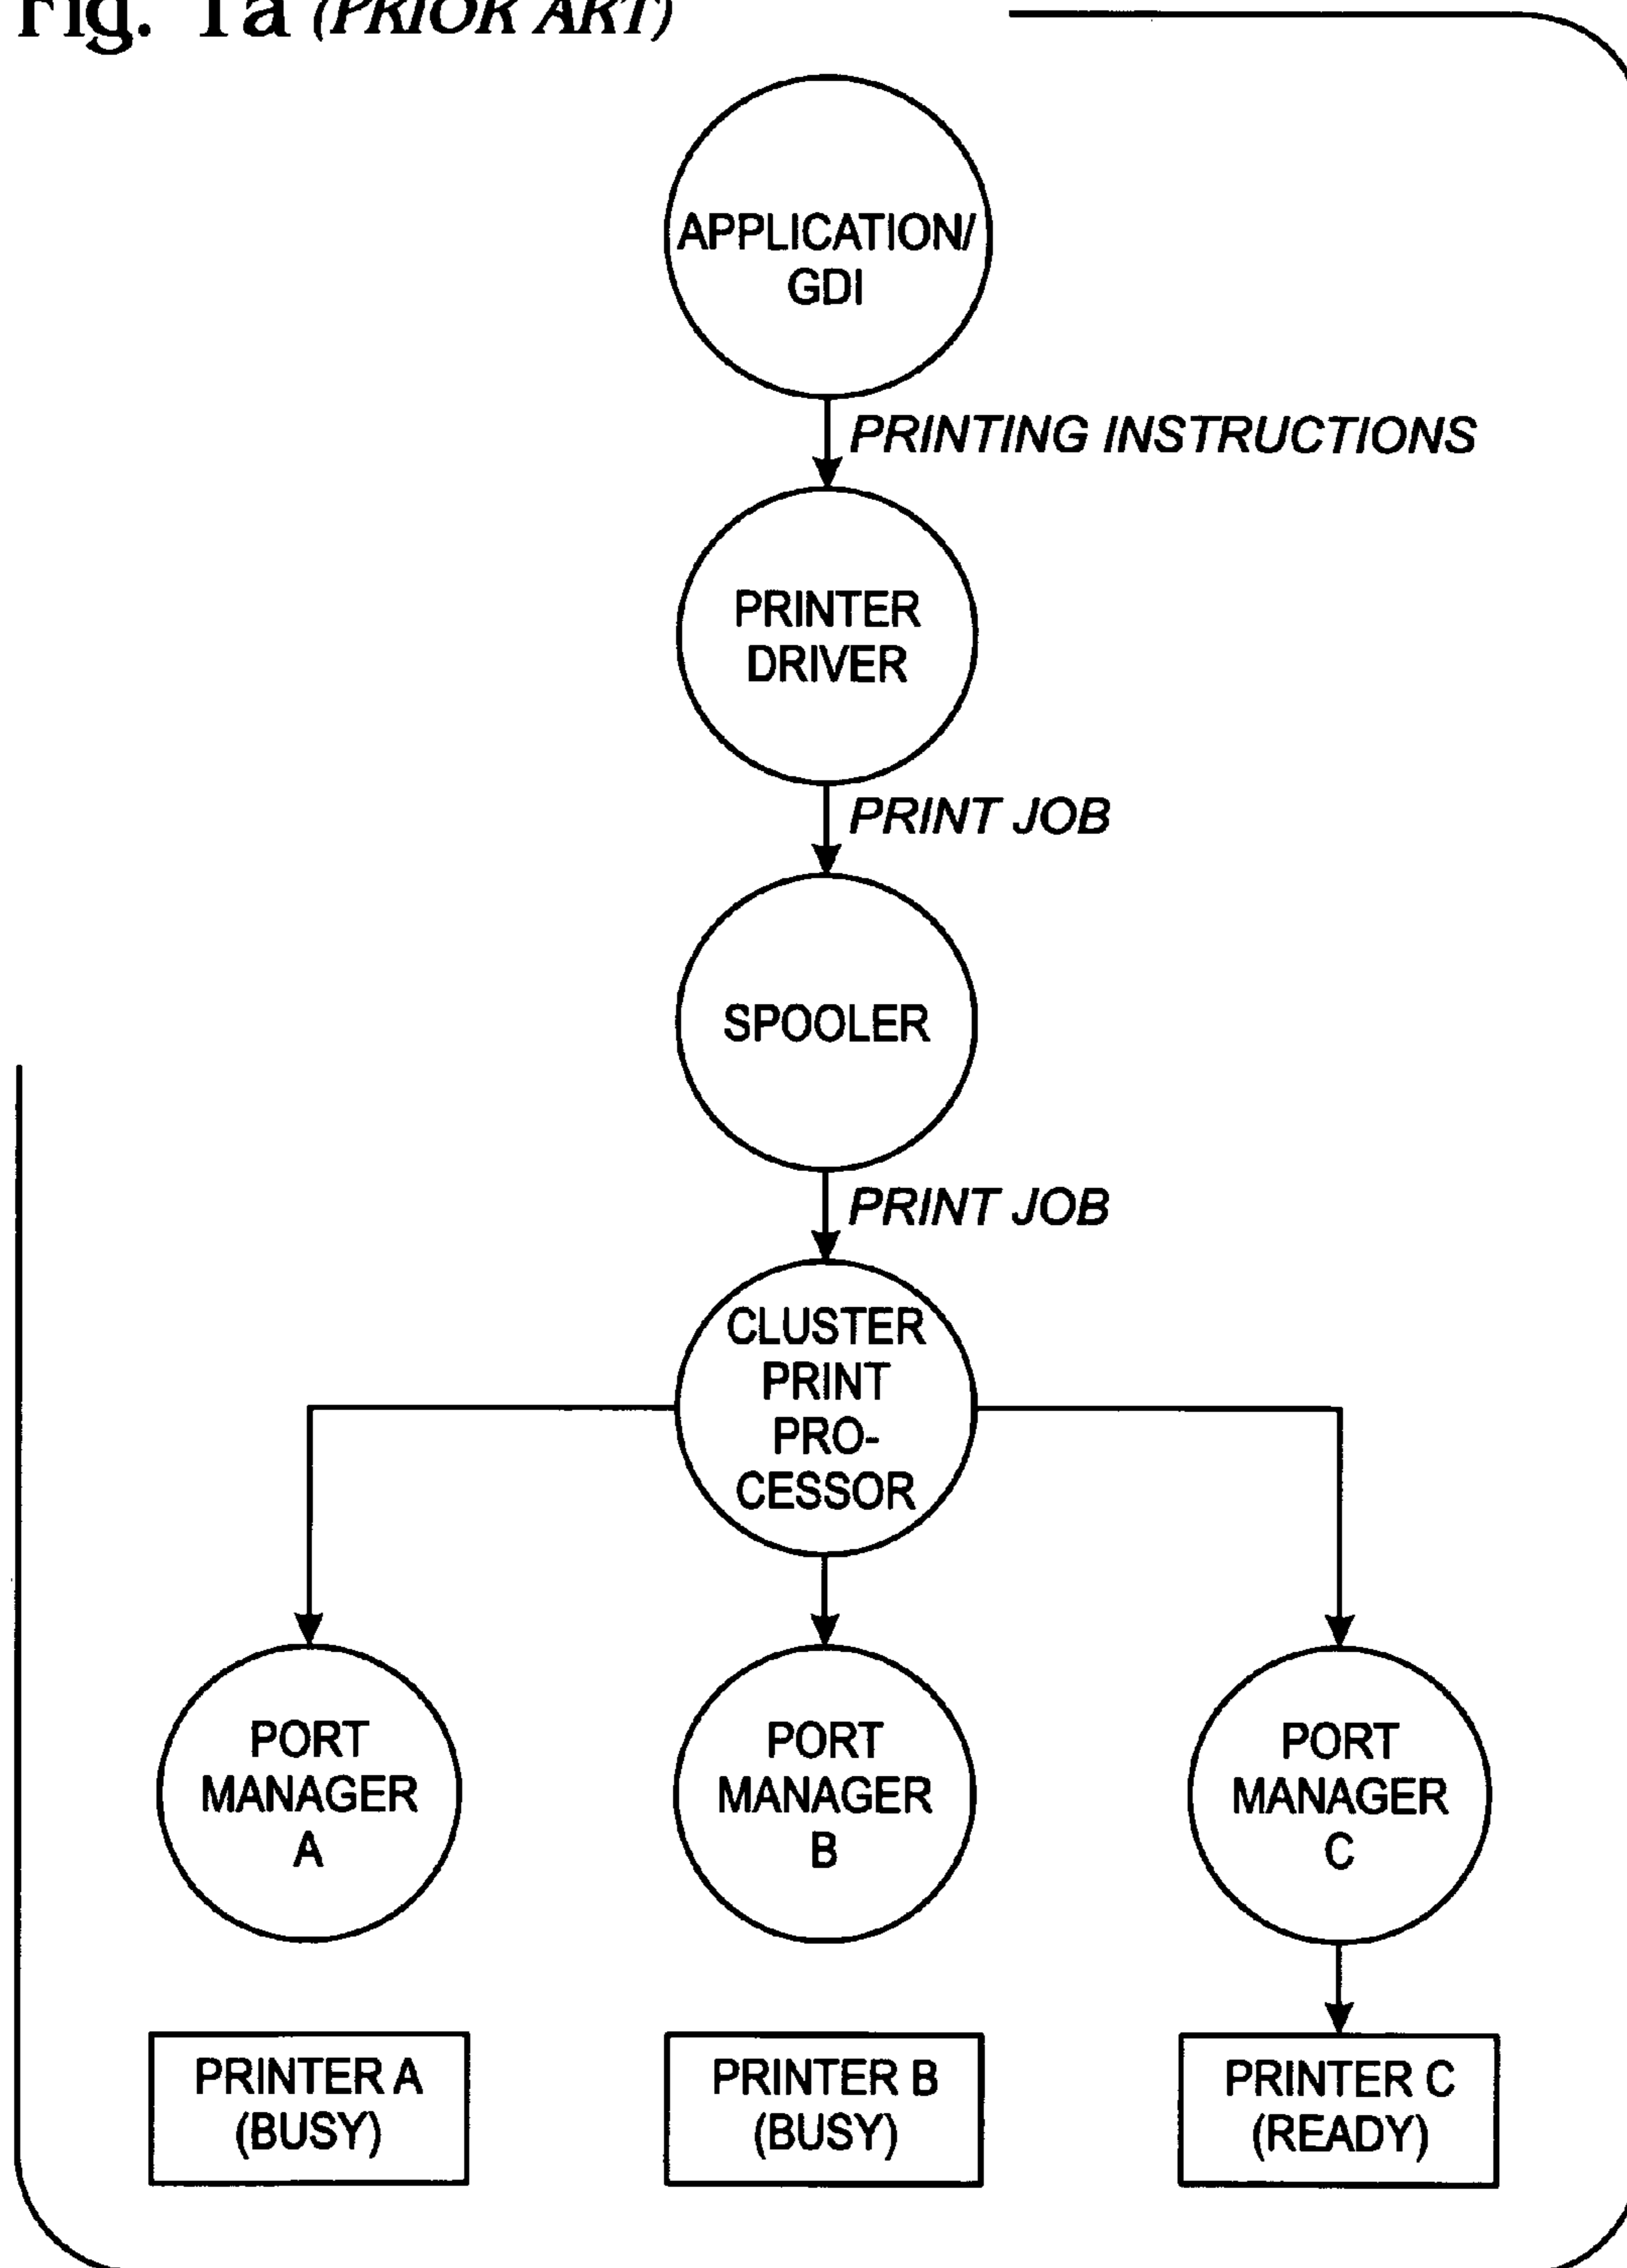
Fig. 1a (PRIOR ART)

APPLICATION/ GDI

PRINTING INSTRUCTIONS

PRINTER DRIVER

PRINT JOB

SPOOLER

PRINT JOB

CLUSTER PRINT PROCESSOR

PORT MANAGER A

PORT MANAGER B

PORT MANAGER C

PRINTER A (BUSY)

PRINTER B (BUSY)

PRINTER C (READY)